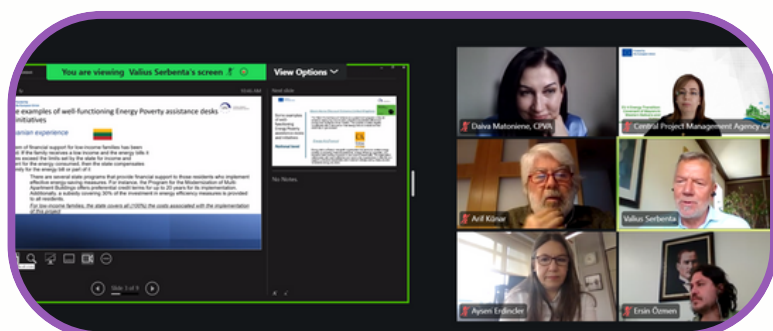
You are viewing Valius Serbenta's screen

View Options

Next slide

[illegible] examples of well-functioning Energy Poverty assistance desks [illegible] initiatives

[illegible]anian experience

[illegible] of financial support for low-income families has been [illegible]. If the family receives a low income and the energy bills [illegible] exceed the limits set by the state for income and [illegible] for the energy consumed, then the state compensates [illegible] only for the energy bill or part of it.

There are several state programs that provide financial support to those residents who implement effective energy-saving measures. For instance, the Program for the Modernization of Multi-Apartment Buildings offers preferential credit terms for up to 20 years for its implementation. Additionally, a subsidy covering 30% of the investment in energy efficiency measures is provided to all residents.

For low-income families, the state covers all (100%) the costs associated with the implementation of this project.

No Notes.

Slide 1 of 8

Daiva Matoniene, CPMA

Central Project Management Agency CP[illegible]

Arif Künar

Valius Serbenta

Aysem Erdincler

Ersin Özmen